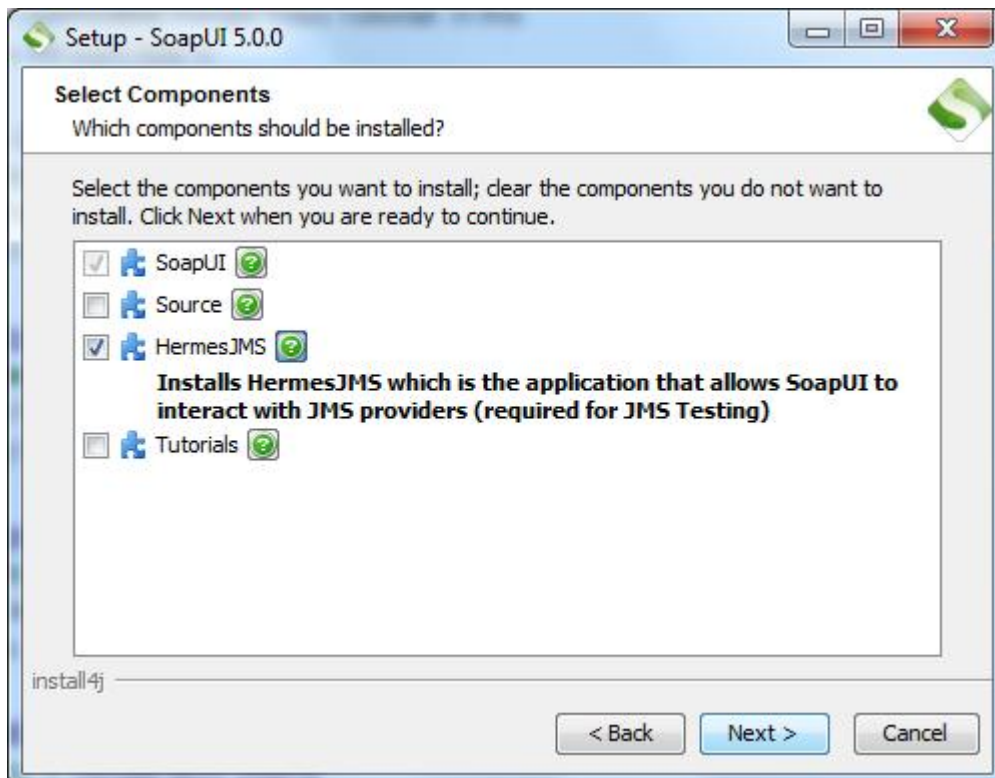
Setup - SoapUI 5.0.0

Select Components
Which components should be installed?

Select the components you want to install; clear the components you do not want to install. Click Next when you are ready to continue.

SoapUI
Source
HermesJMS
Installs HermesJMS which is the application that allows SoapUI to interact with JMS providers (required for JMS Testing)
Tutorials

install4j

< Back
Next >
Cancel